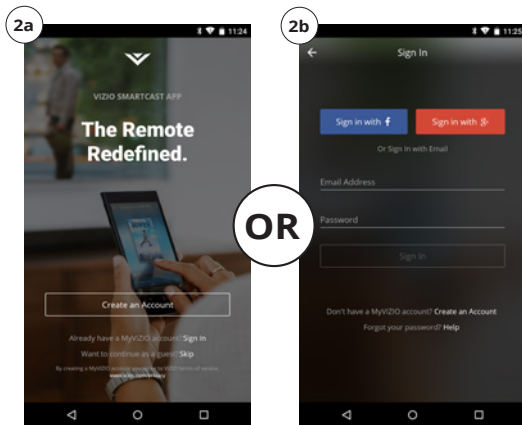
2a

11:24

VIZIO SMARTCAST APP

The Remote Redefined.

Create an Account

Already have a MyVIZIO account? Sign In

Want to continue as a guest? Skip

By creating a MyVIZIO account, you agree to VIZIO terms of service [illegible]

OR

2b

11:25

Sign In

Sign in with f

Sign in with g+

Or Sign In with Email

Email Address

Password

Sign In

Don't have a MyVIZIO account? Create an Account

Forgot your password? Help